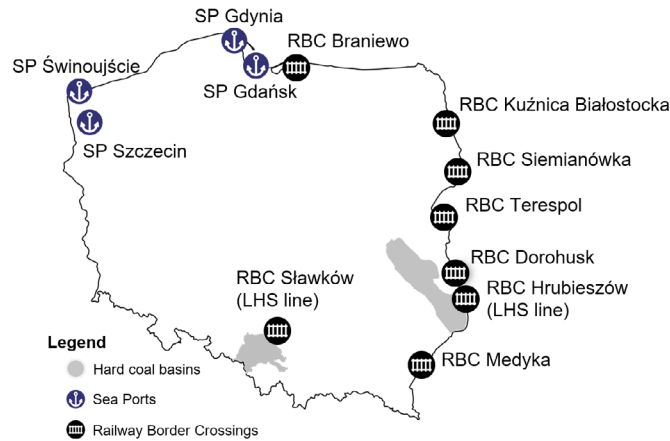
SP Gdynia
RBC Braniewo
SP Świnoujście
SP Gdańsk
SP Szczecin
RBC Kuźnica Białostocka
RBC Siemianówka
RBC Terespol
RBC Dorohusk
RBC Sławków (LHS line)
RBC Hrubieszów (LHS line)
RBC Medyka

Legend
Hard coal basins
Sea Ports
Railway Border Crossings